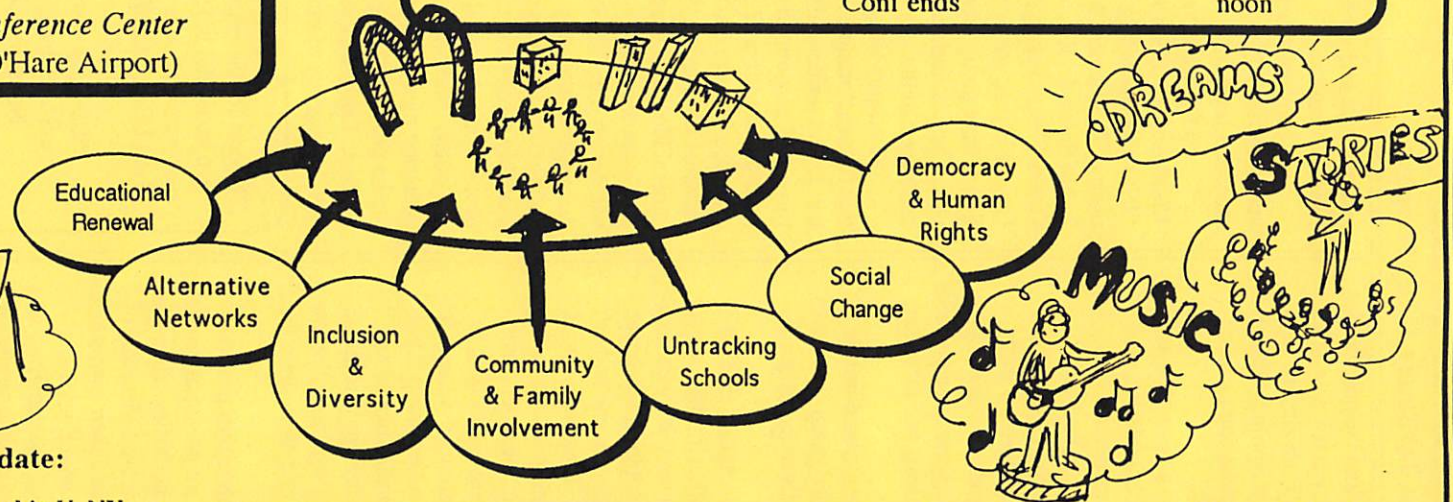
ference Center
'Hare Airport)

Conf ends

noon

DREAMS

STORIES

Educational Renewal

Alternative Networks

Inclusion & Diversity

Community & Family Involvement

Untracking Schools

Social Change

Democracy & Human Rights

MUSIC

date: